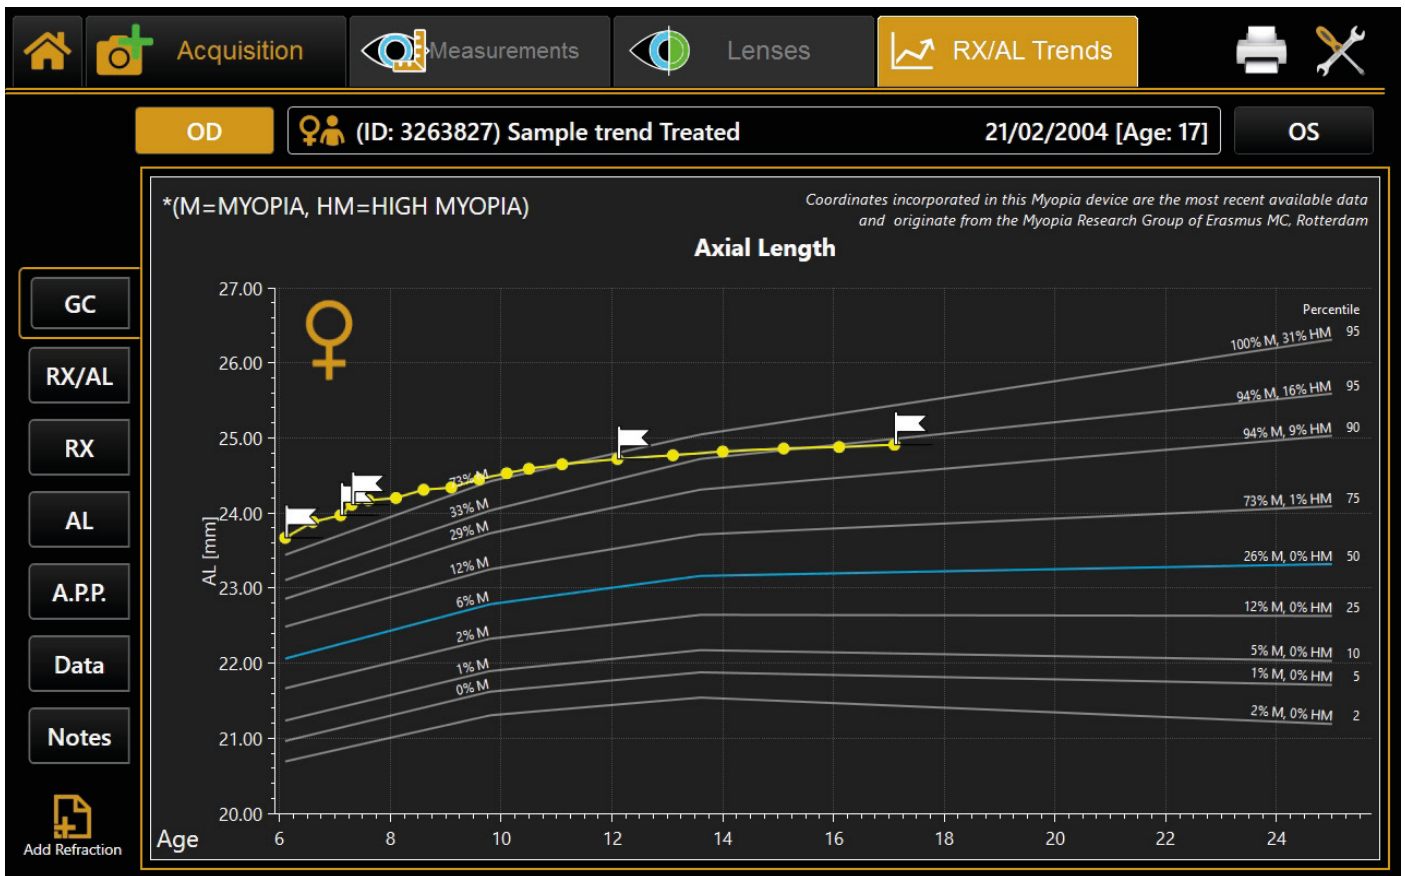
Acquisition Measurements Lenses RX/AL Trends

OD (ID: 3263827) Sample trend Treated 21/02/2004 [Age: 17] OS

GC
RX/AL
RX
AL
A.P.P.
Data
Notes
Add Refraction

*(M=MYOPIA, HM=HIGH MYOPIA)

Coordinates incorporated in this Myopia device are the most recent available data and originate from the Myopia Research Group of Erasmus MC, Rotterdam

Axial Length

Percentile

| Label | Percentile |
|---|---|
| 100% M, 31% HM | 95 |
| 94% M, 16% HM | 95 |
| 94% M, 9% HM | 90 |
| 73% M, 1% HM | 75 |
| 26% M, 0% HM | 50 |
| 12% M, 0% HM | 25 |
| 5% M, 0% HM | 10 |
| 1% M, 0% HM | 5 |
| 2% M, 0% HM | 2 |

73% M
33% M
29% M
12% M
6% M
2% M
1% M
0% M

AL [mm]
27.00
26.00
25.00
24.00
23.00
22.00
21.00
20.00

Age
6 8 10 12 14 16 18 20 22 24